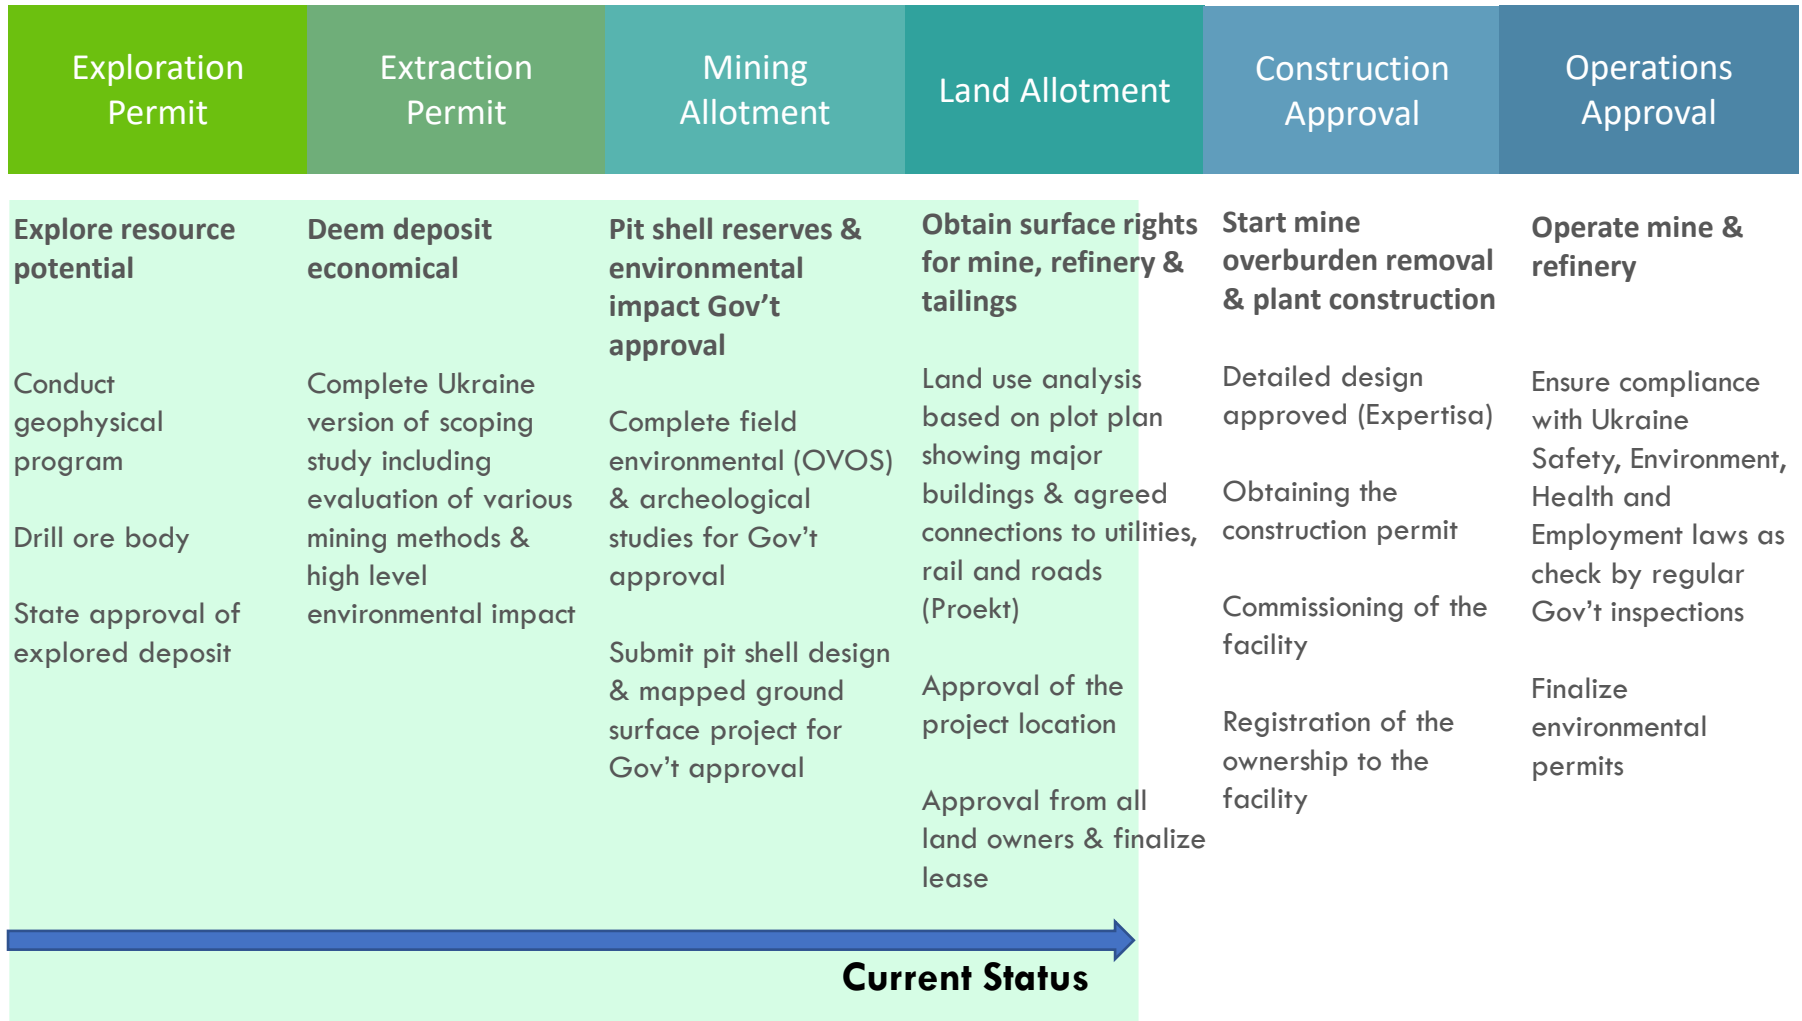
Exploration Permit

Extraction Permit

Mining Allotment

Land Allotment

Construction Approval

Operations Approval

Explore resource potential

Conduct geophysical program

Drill ore body

State approval of explored deposit

Deem deposit economical

Complete Ukraine version of scoping study including evaluation of various mining methods & high level environmental impact

Pit shell reserves & environmental impact Gov't approval

Complete field environmental (OVOS) & archeological studies for Gov't approval

Submit pit shell design & mapped ground surface project for Gov't approval

Obtain surface rights for mine, refinery & tailings

Land use analysis based on plot plan showing major buildings & agreed connections to utilities, rail and roads (Proekt)

Approval of the project location

Approval from all land owners & finalize lease

Start mine overburden removal & plant construction

Detailed design approved (Expertisa)

Obtaining the construction permit

Commissioning of the facility

Registration of the ownership to the facility

Operate mine & refinery

Ensure compliance with Ukraine Safety, Environment, Health and Employment laws as check by regular Gov't inspections

Finalize environmental permits

Current Status